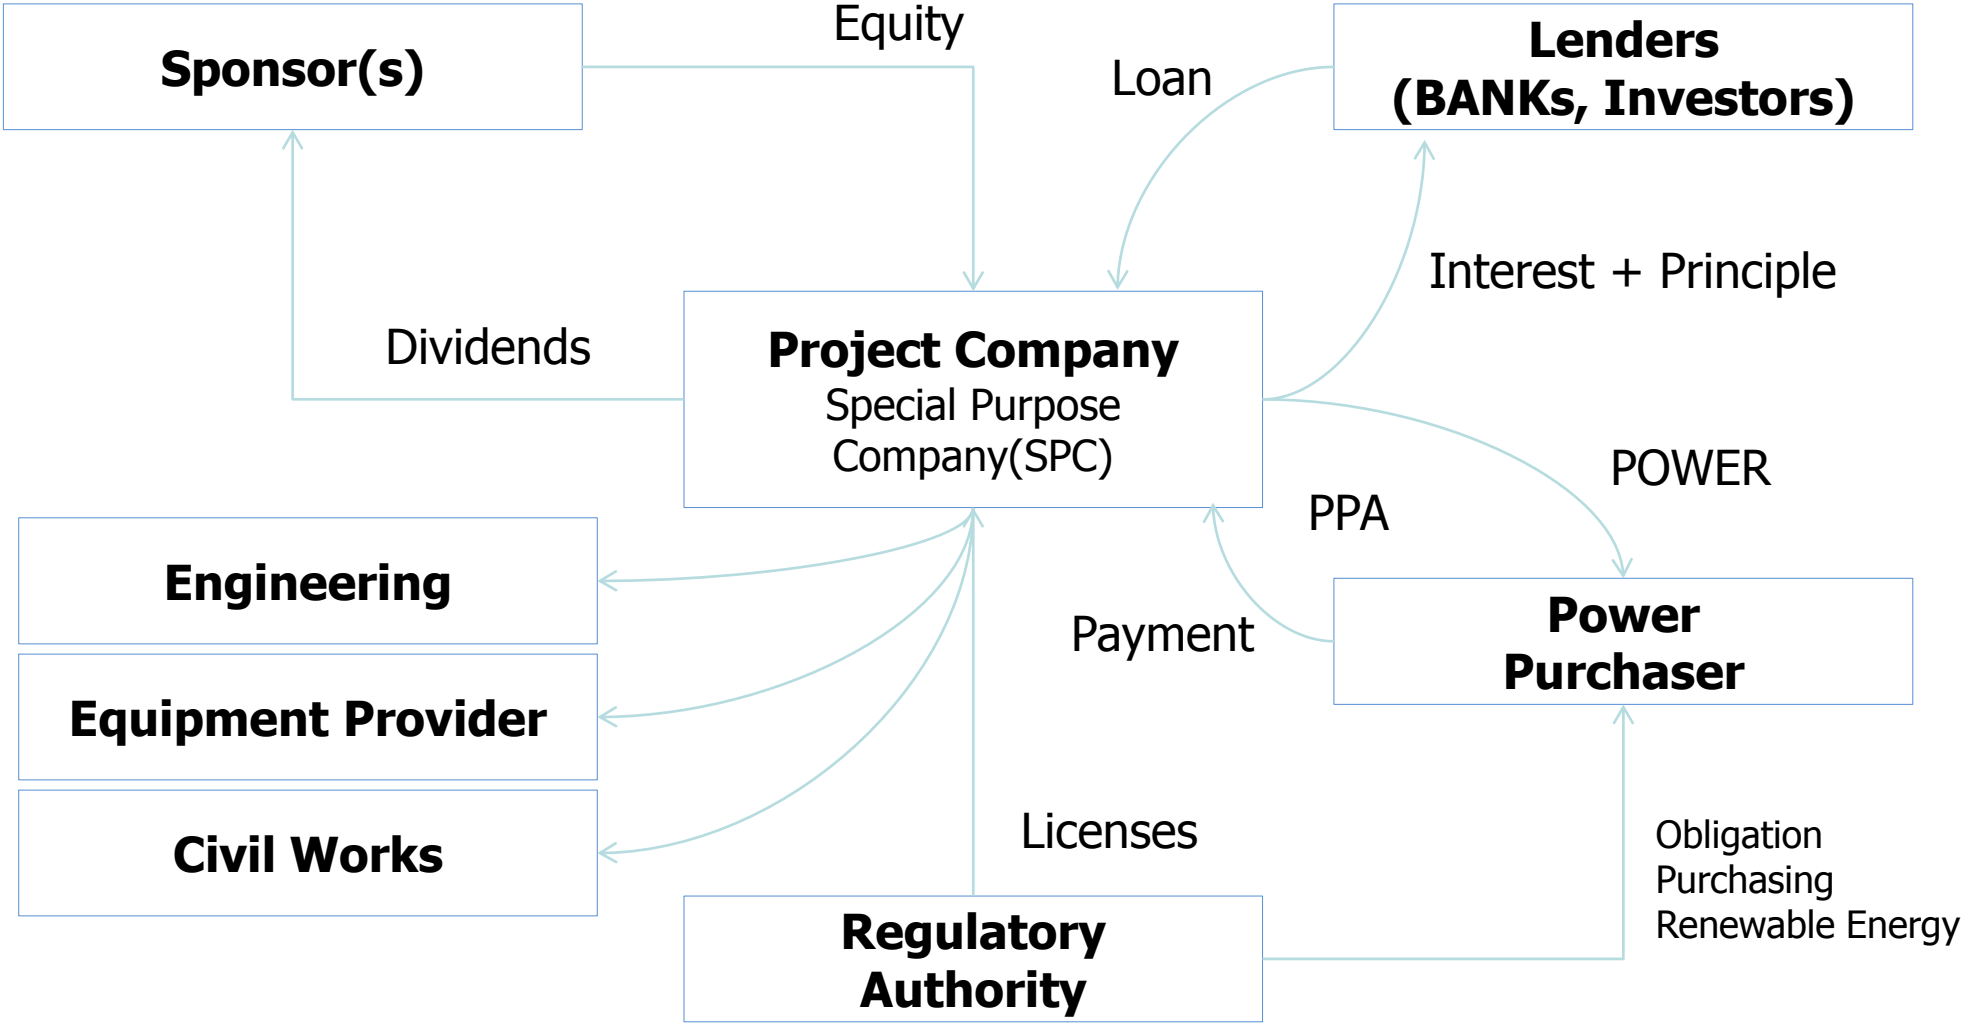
Sponsor(s)

Equity

Loan

Lenders
(BANKs, Investors)

Interest + Principle

Dividends

Project Company
Special Purpose
Company(SPC)

POWER

PPA

Engineering

Equipment Provider

Civil Works

Payment

Power
Purchaser

Licenses

Obligation
Purchasing
Renewable Energy

Regulatory
Authority